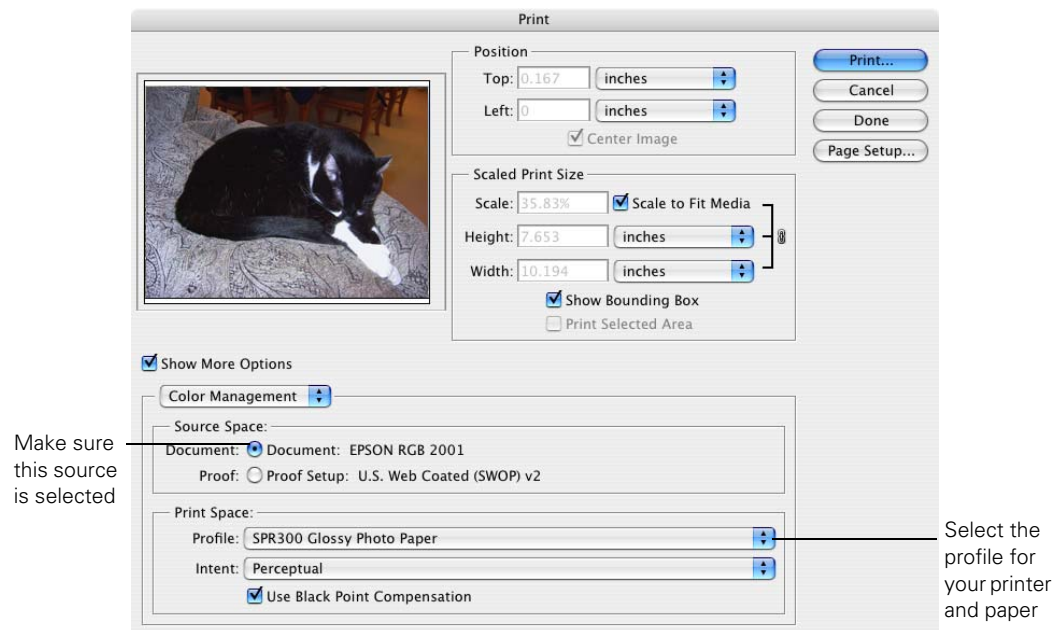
Print

Position
Top: 0.167 inches
Left: 0 inches
Center Image

Print...
Cancel
Done
Page Setup...

Scaled Print Size
Scale: 35.83% Scale to Fit Media
Height: 7.653 inches
Width: 10.194 inches
Show Bounding Box
Print Selected Area

Show More Options

Color Management

Source Space:
Document: Document: EPSON RGB 2001
Proof: Proof Setup: U.S. Web Coated (SWOP) v2

Make sure this source is selected

Print Space:
Profile: SPR300 Glossy Photo Paper
Intent: Perceptual
Use Black Point Compensation

Select the profile for your printer and paper